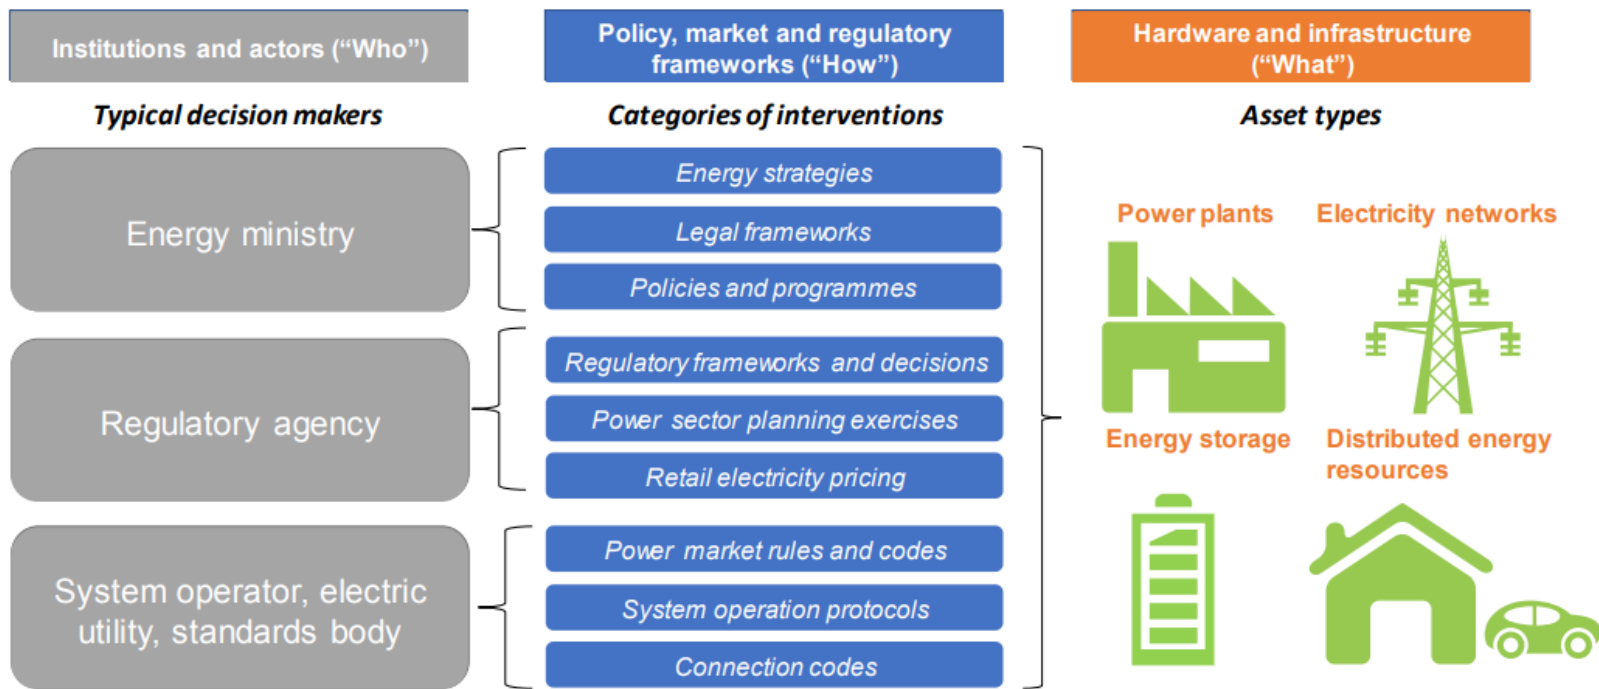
Institutions and actors (“Who”)

Policy, market and regulatory frameworks (“How”)

Hardware and infrastructure (“What”)

Typical decision makers

Categories of interventions

Asset types

Energy ministry

Energy strategies

Legal frameworks

Policies and programmes

Regulatory agency

Regulatory frameworks and decisions

Power sector planning exercises

Retail electricity pricing

System operator, electric utility, standards body

Power market rules and codes

System operation protocols

Connection codes

Power plants

Electricity networks

Energy storage

Distributed energy resources